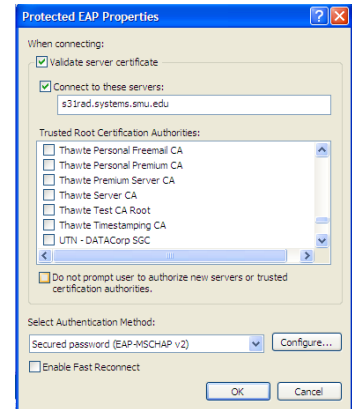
Protected EAP Properties

When connecting:

Validate server certificate

Connect to these servers:

s31rad.systems.smu.edu

Trusted Root Certification Authorities:

Thawte Personal Freemail CA
Thawte Personal Premium CA
Thawte Premium Server CA
Thawte Server CA
Thawte Test CA Root
Thawte Timestamping CA
UTN - DATACorp SGC

Do not prompt user to authorize new servers or trusted certification authorities.

Select Authentication Method:

Secured password (EAP-MSCHAP v2)

Configure...

Enable Fast Reconnect

OK

Cancel